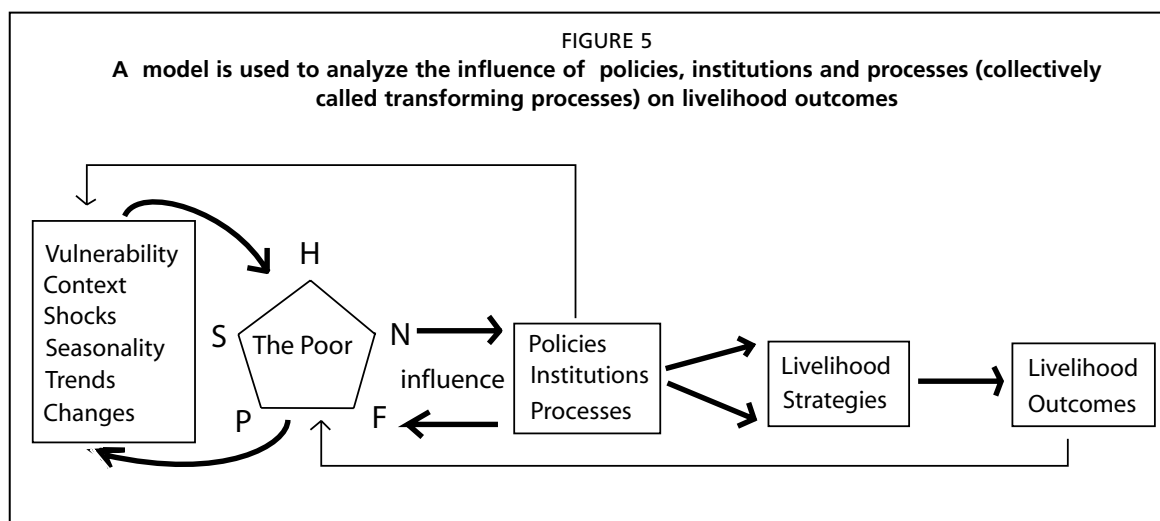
FIGURE 5

**A model is used to analyze the influence of policies, institutions and processes (collectively called transforming processes) on livelihood outcomes**

Vulnerability
Context
Shocks
Seasonality
Trends
Changes

H
S
The Poor
N
P
F

influence

Policies
Institutions
Processes

Livelihood
Strategies

Livelihood
Outcomes